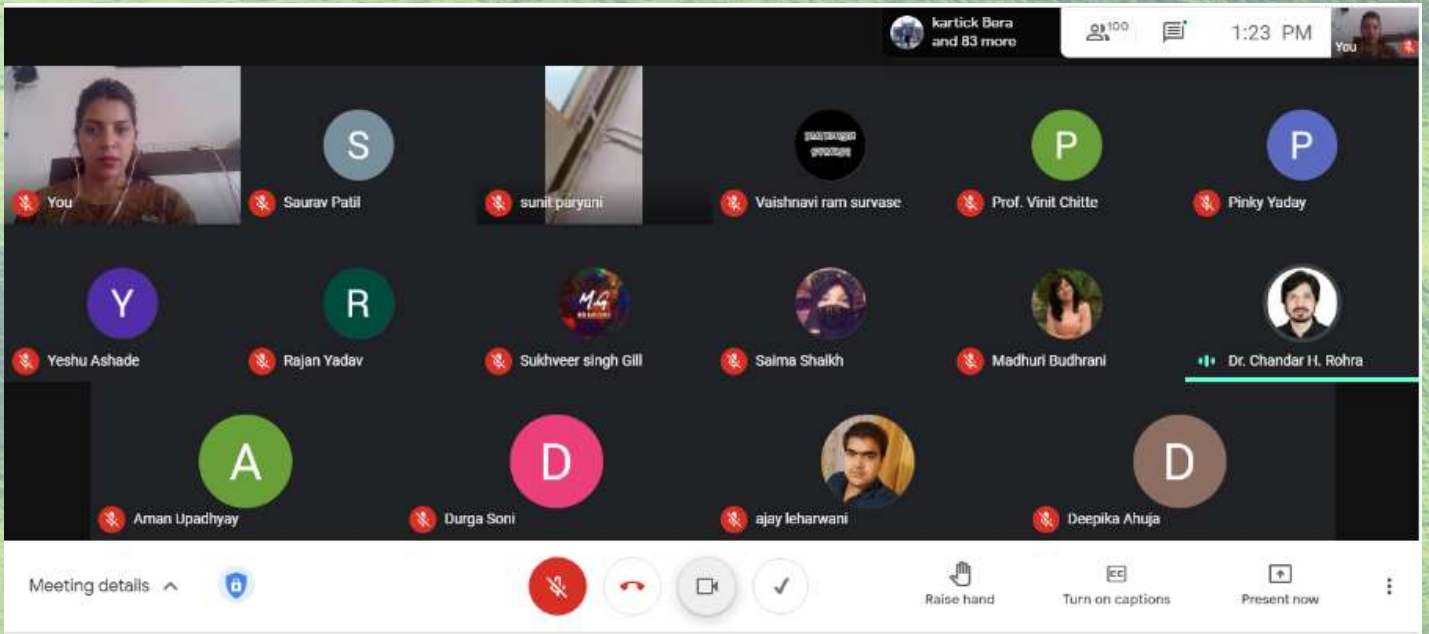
kartick Bera and 83 more

100

1:23 PM

You

You

S

Saurav Patil

sunit paryani

Vaishnavi ram survase

P

Prof. Vinit Chitte

P

Pinky Yaday

Y

Yeshu Ashade

R

Rajan Yadav

Sukhveer singh Gill

Saima Shaikh

Madhuri Budhrani

Dr. Chandar H. Rohra

A

Aman Upadhyay

D

Durga Soni

ajay leharwani

D

Deepika Ahuja

Meeting details

Raise hand

Turn on captions

Present now